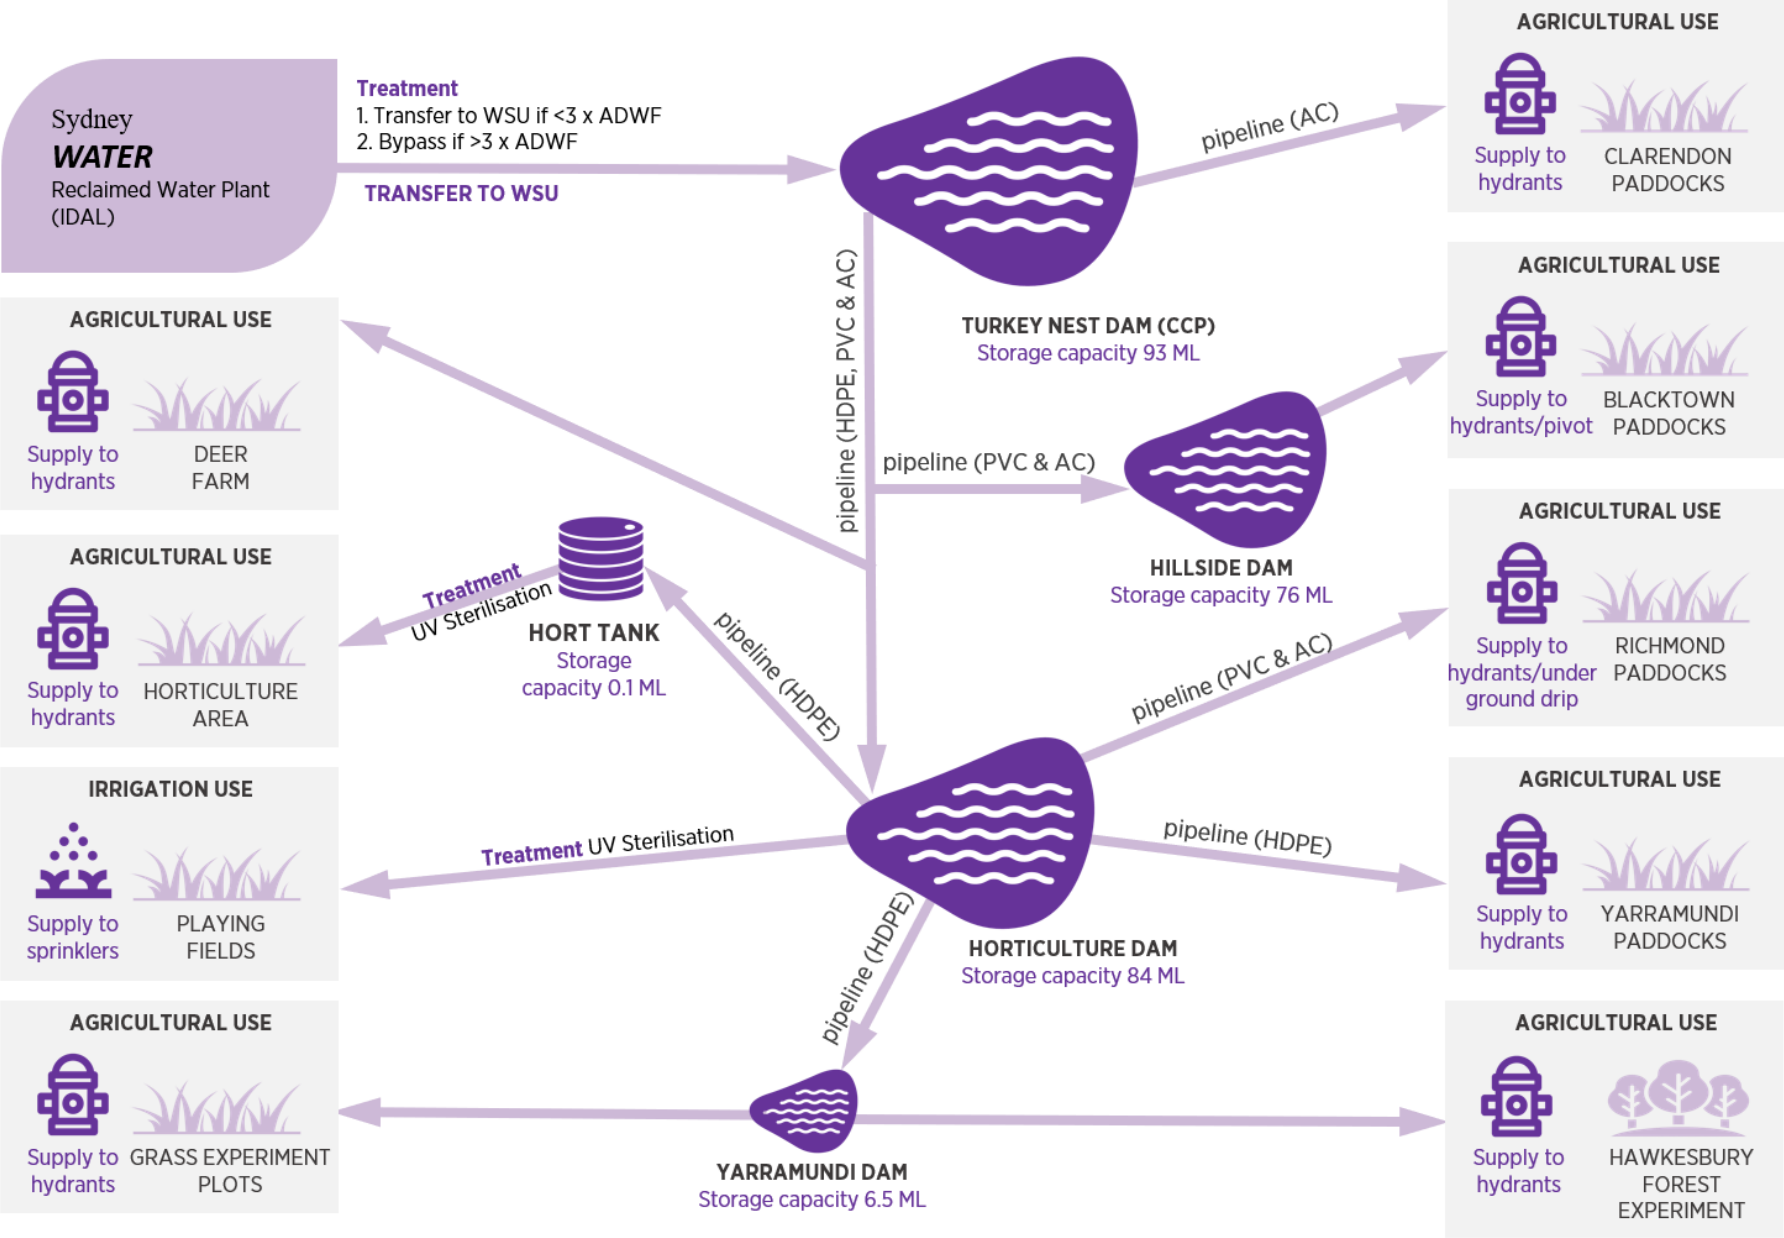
Sydney
WATER
Reclaimed Water Plant
(IDAL)

Treatment
1. Transfer to WSU if <3 x ADWF
2. Bypass if >3 x ADWF

TRANSFER TO WSU

pipeline (AC)

AGRICULTURAL USE
Supply to hydrants
CLARENDON PADDOCKS

TURKEY NEST DAM (CCP)
Storage capacity 93 ML

pipeline (HDPE, PVC & AC)

AGRICULTURAL USE
Supply to hydrants
DEER FARM

pipeline (PVC & AC)

AGRICULTURAL USE
Supply to hydrants/pivot
BLACKTOWN PADDOCKS

HILLSIDE DAM
Storage capacity 76 ML

AGRICULTURAL USE
Supply to hydrants
HORTICULTURE AREA

Treatment
UV Sterilisation

HORT TANK
Storage capacity 0.1 ML

pipeline (HDPE)

AGRICULTURAL USE
Supply to hydrants/under ground drip
RICHMOND PADDOCKS

pipeline (PVC & AC)

IRRIGATION USE
Supply to sprinklers
PLAYING FIELDS

Treatment UV Sterilisation

pipeline (HDPE)

AGRICULTURAL USE
Supply to hydrants
YARRAMUNDI PADDOCKS

HORTICULTURE DAM
Storage capacity 84 ML

pipeline (HDPE)

AGRICULTURAL USE
Supply to hydrants
GRASS EXPERIMENT PLOTS

YARRAMUNDI DAM
Storage capacity 6.5 ML

AGRICULTURAL USE
Supply to hydrants
HAWKESBURY FOREST EXPERIMENT